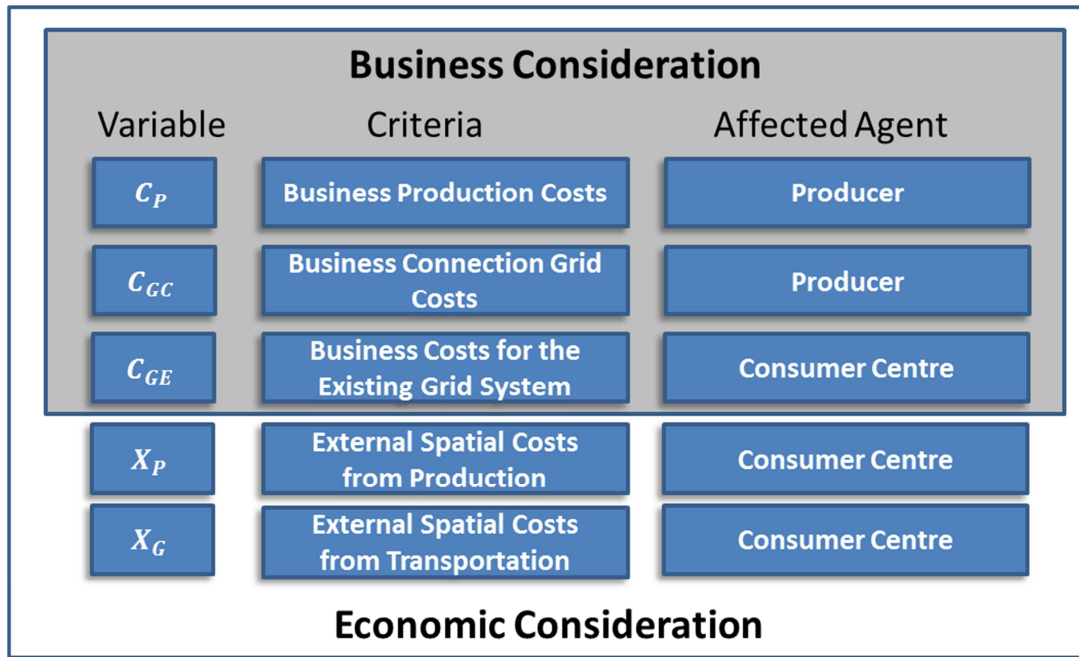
Business Consideration

| Variable | Criteria | Affected Agent |
|---|---|---|
| $C_P$ | Business Production Costs | Producer |
| $C_{GC}$ | Business Connection Grid Costs | Producer |
| $C_{GE}$ | Business Costs for the Existing Grid System | Consumer Centre |
| $X_P$ | External Spatial Costs from Production | Consumer Centre |
| $X_G$ | External Spatial Costs from Transportation | Consumer Centre |

Economic Consideration